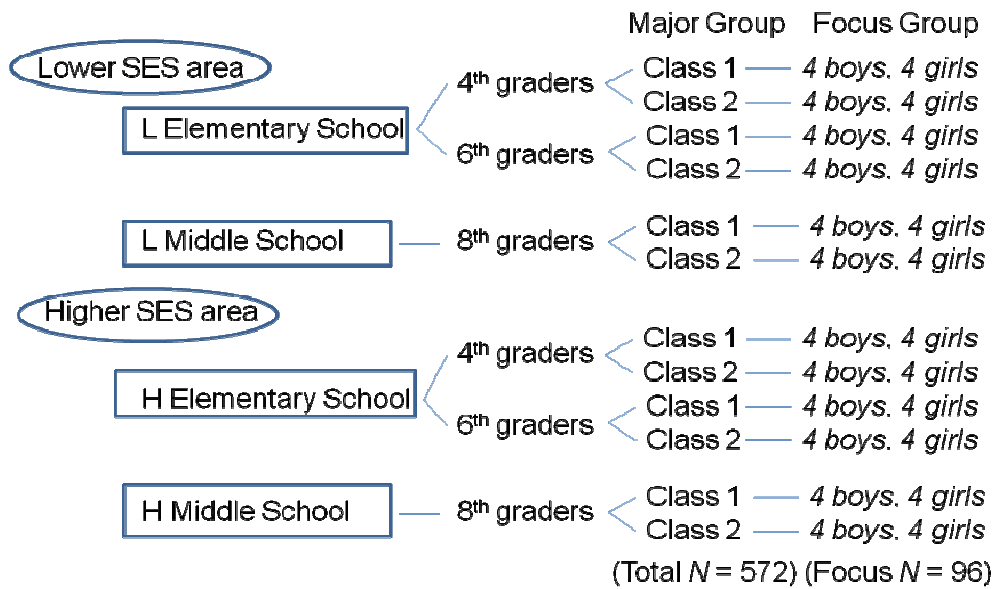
Major Group Focus Group

Lower SES area

L Elementary School

4th graders
Class 1 — 4 boys, 4 girls
Class 2 — 4 boys, 4 girls

6th graders
Class 1 — 4 boys, 4 girls
Class 2 — 4 boys, 4 girls

L Middle School — 8th graders
Class 1 — 4 boys, 4 girls
Class 2 — 4 boys, 4 girls

Higher SES area

H Elementary School

4th graders
Class 1 — 4 boys, 4 girls
Class 2 — 4 boys, 4 girls

6th graders
Class 1 — 4 boys, 4 girls
Class 2 — 4 boys, 4 girls

H Middle School — 8th graders
Class 1 — 4 boys, 4 girls
Class 2 — 4 boys, 4 girls

(Total $N$ = 572) (Focus $N$ = 96)